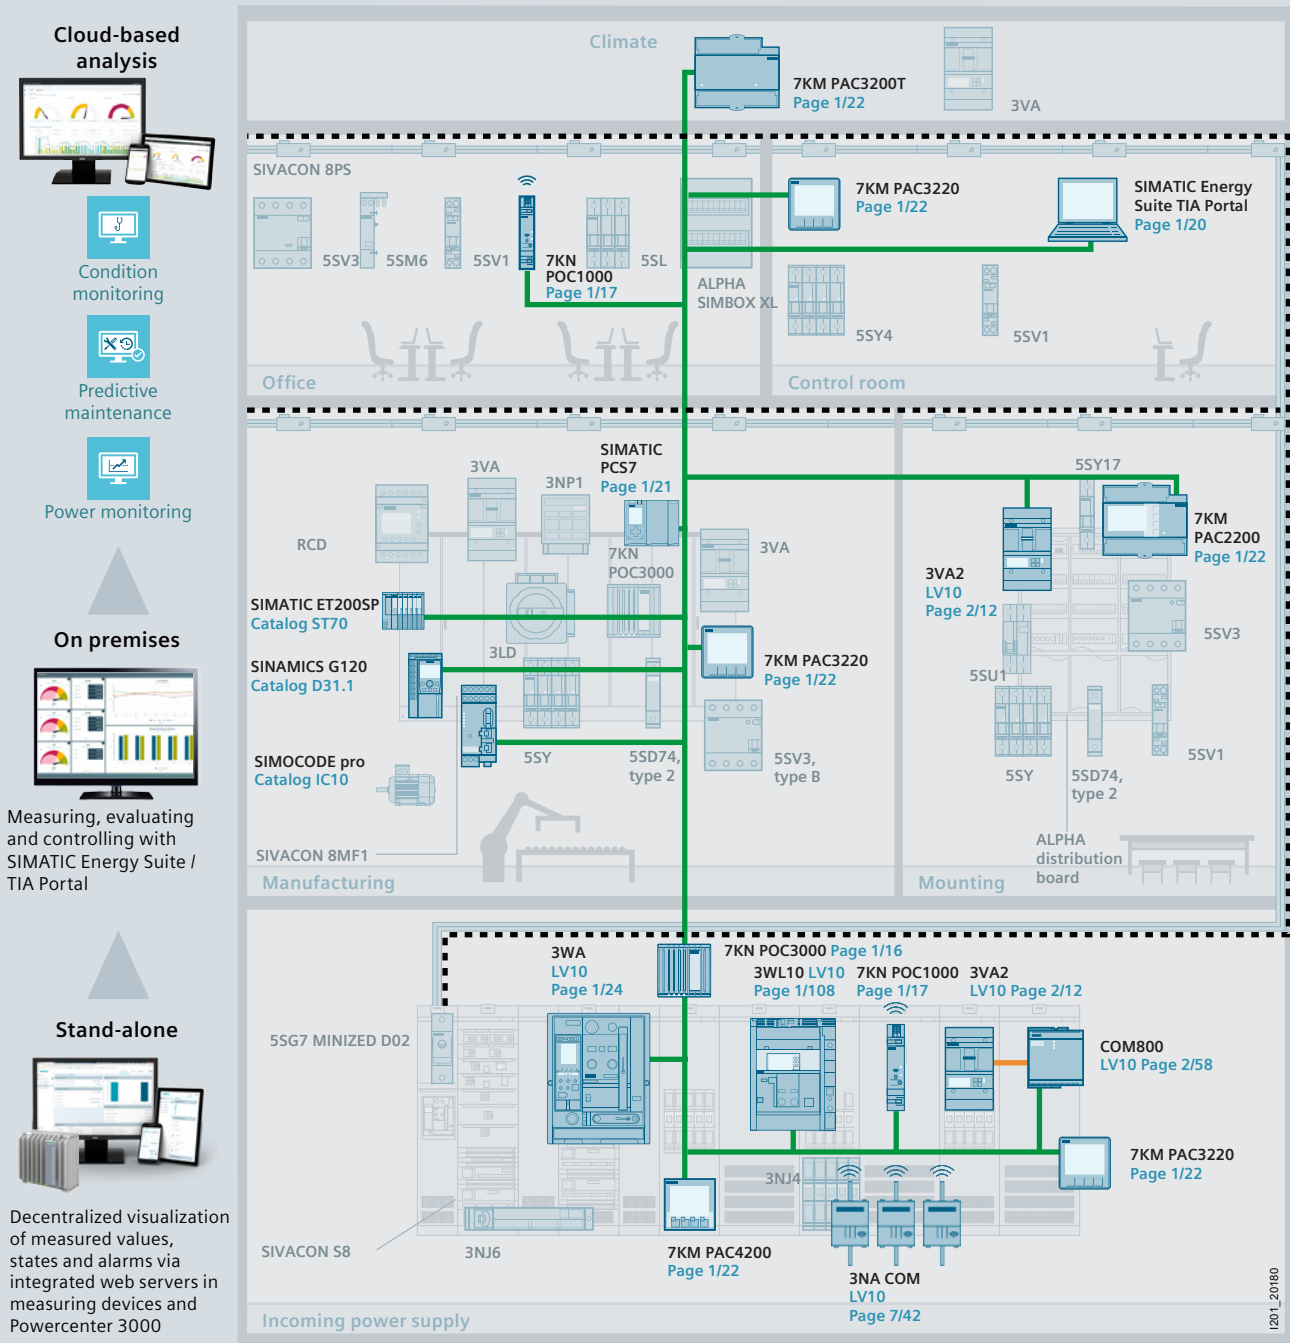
Cloud-based analysis

Condition monitoring

Predictive maintenance

Power monitoring

On premises

Measuring, evaluating and controlling with SIMATIC Energy Suite / TIA Portal

Stand-alone

Decentralized visualization of measured values, states and alarms via integrated web servers in measuring devices and Powercenter 3000

Climate

7KM PAC3200T
Page 1/22

3VA

SIVACON 8PS

5SV3 5SM6 5SV1

7KN POC1000
Page 1/17

5SL

ALPHA SIMBOX XL

7KM PAC3220
Page 1/22

SIMATIC Energy Suite TIA Portal
Page 1/20

5SY4

5SV1

Office

Control room

3VA

3NP1

SIMATIC PCS7
Page 1/21

5SY17

RCD

7KN POC3000

3VA

7KM PAC2200
Page 1/22

3VA2
LV10
Page 2/12

SIMATIC ET200SP
Catalog ST70

5SV3

SINAMICS G120
Catalog D31.1

3LD

7KM PAC3220
Page 1/22

5SU1

5SY

5SD74, type 2

5SV3, type B

5SY

5SD74, type 2

5SV1

SIMOCODE pro
Catalog IC10

ALPHA distribution board

SIVACON 8MF1

Manufacturing

Mounting

3WA
LV10
Page 1/24

7KN POC3000 Page 1/16

3WL10 LV10
Page 1/108

7KN POC1000
Page 1/17

3VA2
LV10 Page 2/12

5SG7 MINIZED D02

COM800
LV10 Page 2/58

7KM PAC3220
Page 1/22

3NJ4

SIVACON S8

3NJ6

7KM PAC4200
Page 1/22

3NA COM
LV10
Page 7/42

Incoming power supply

I201_20180